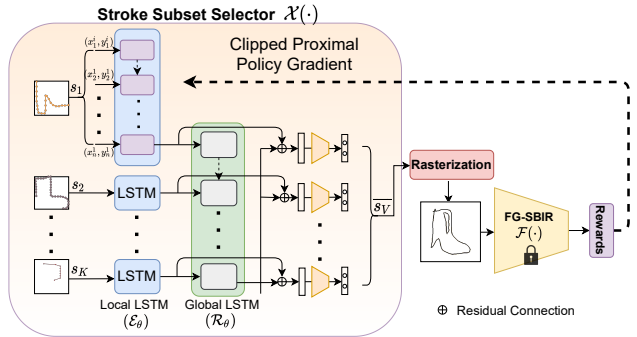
Stroke Subset Selector $\mathcal{X}(\cdot)$

Clipped Proximal Policy Gradient

$(x_1^1, y_1^1)$

$(x_2^1, y_2^1)$

$(x_n^1, y_n^1)$

$s_1$

$s_2$

$s_K$

LSTM

LSTM

Local LSTM $(\mathcal{E}_\theta)$

Global LSTM $(\mathcal{R}_\theta)$

$s_V$

Rasterization

FG-SBIR $\mathcal{F}(\cdot)$

Rewards

$\oplus$ Residual Connection